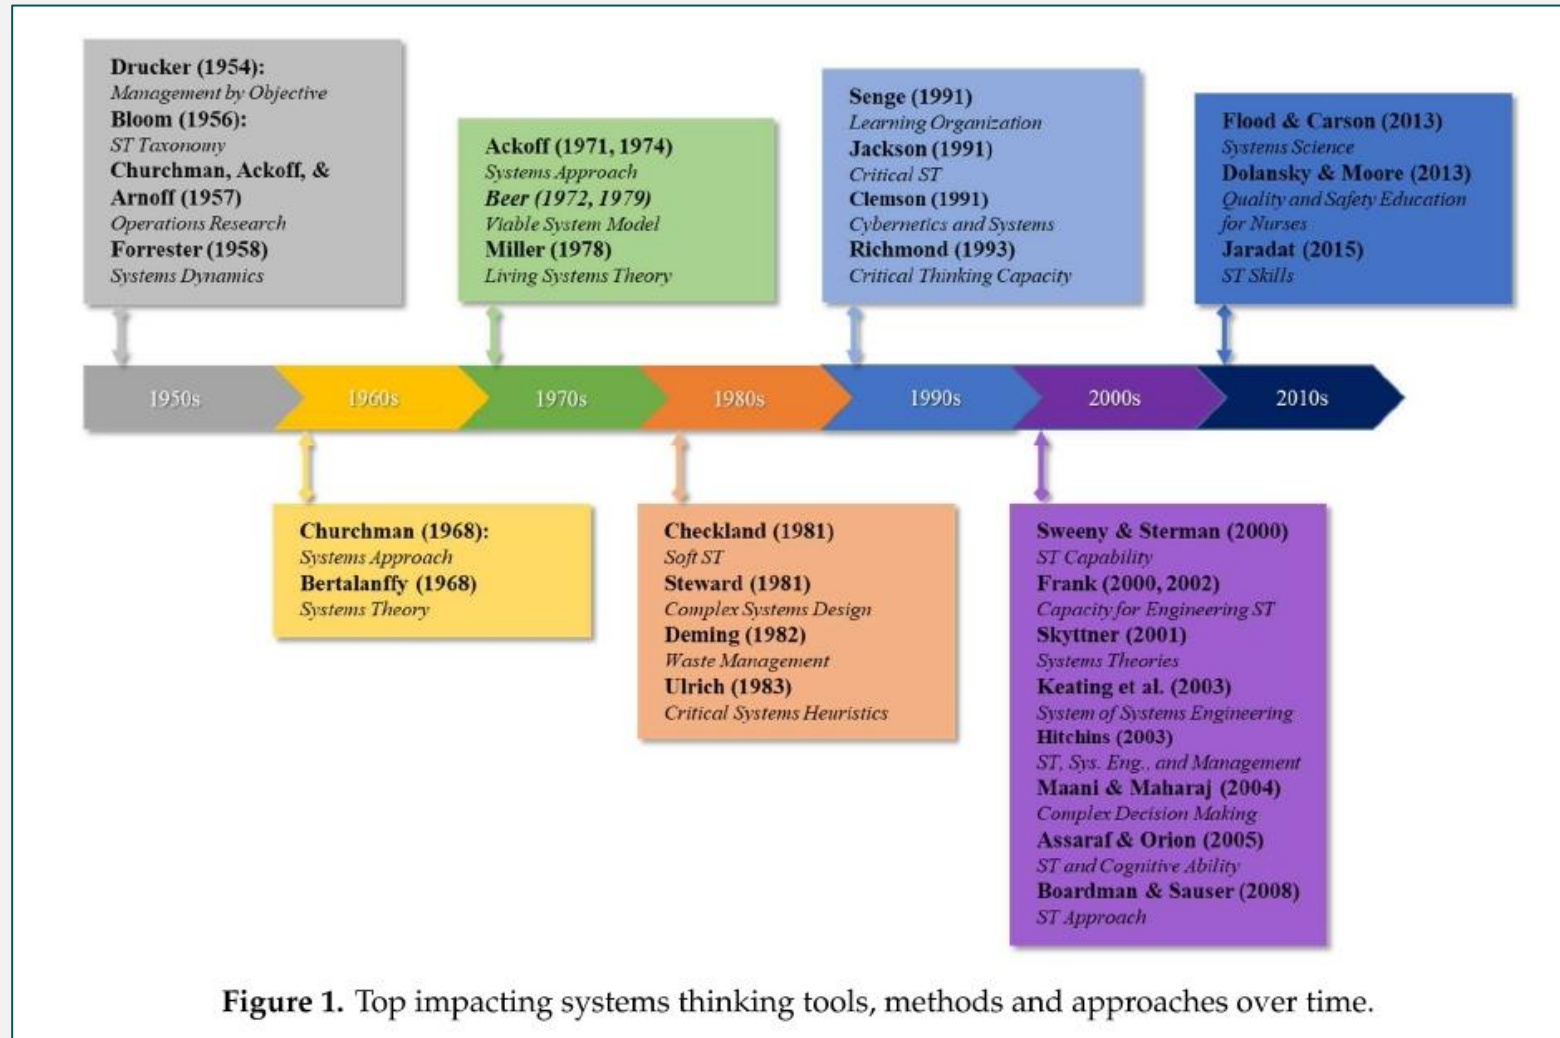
Drucker (1954):
Management by Objective
Bloom (1956):
ST Taxonomy
Churchman, Ackoff, & Arnoff (1957)
Operations Research
Forrester (1958)
Systems Dynamics

Ackoff (1971, 1974)
Systems Approach
Beer (1972, 1979)
Viable System Model
Miller (1978)
Living Systems Theory

Senge (1991)
Learning Organization
Jackson (1991)
Critical ST
Clemson (1991)
Cybernetics and Systems
Richmond (1993)
Critical Thinking Capacity

Flood & Carson (2013)
Systems Science
Dolansky & Moore (2013)
Quality and Safety Education for Nurses
Jaradat (2015)
ST Skills

1950s
1960s
1970s
1980s
1990s
2000s
2010s

Churchman (1968):
Systems Approach
Bertalanffy (1968)
Systems Theory

Checkland (1981)
Soft ST
Steward (1981)
Complex Systems Design
Deming (1982)
Waste Management
Ulrich (1983)
Critical Systems Heuristics

Sweeny & Sterman (2000)
ST Capability
Frank (2000, 2002)
Capacity for Engineering ST
Skyttner (2001)
Systems Theories
Keating et al. (2003)
System of Systems Engineering
Hitchins (2003)
ST, Sys. Eng., and Management
Maani & Maharaj (2004)
Complex Decision Making
Assaraf & Orion (2005)
ST and Cognitive Ability
Boardman & Sauser (2008)
ST Approach

Figure 1. Top impacting systems thinking tools, methods and approaches over time.